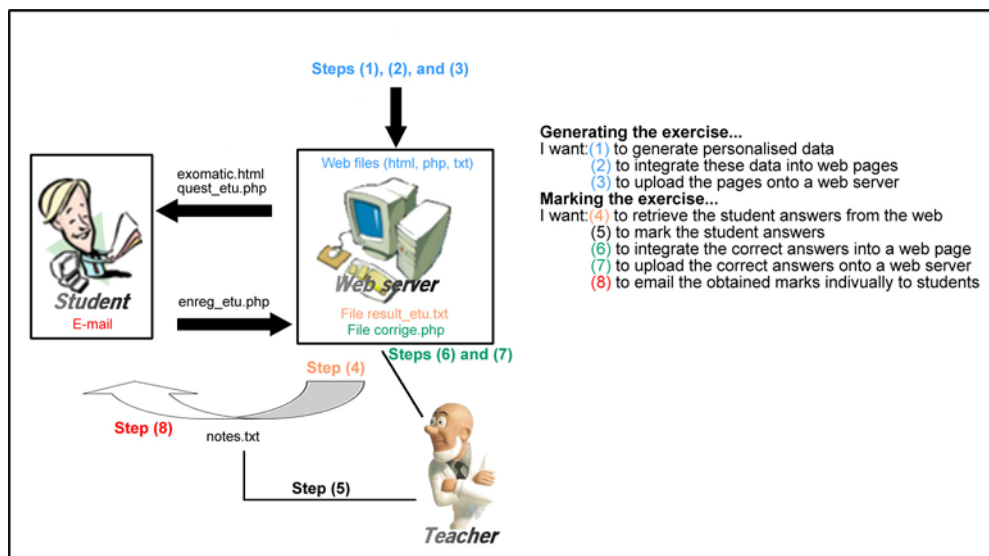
Steps (1), (2), and (3)

Web files (html, php, txt)

exomatic.html
quest_etu.php

Student
E-mail

enreg_etu.php

Web server
File result_etu.txt
File corrige.php

Steps (6) and (7)

Step (4)

Step (8)

notes.txt

Step (5)

Teacher

Generating the exercise...
I want:(1) to generate personalised data
(2) to integrate these data into web pages
(3) to upload the pages onto a web server
Marking the exercise...
I want:(4) to retrieve the student answers from the web
(5) to mark the student answers
(6) to integrate the correct answers into a web page
(7) to upload the correct answers onto a web server
(8) to email the obtained marks indivually to students